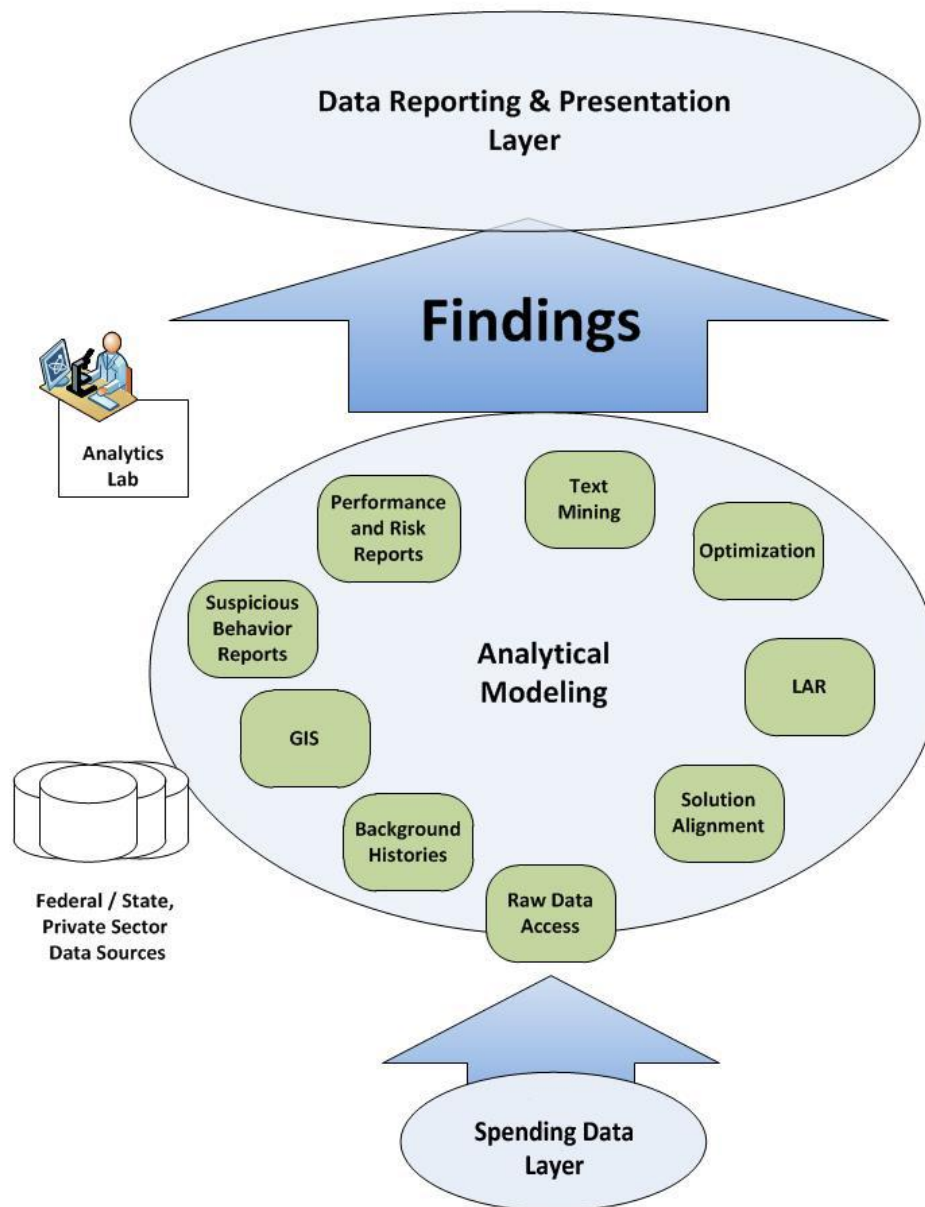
Data Reporting & Presentation Layer

Findings

Analytics Lab

Performance and Risk Reports

Text Mining

Optimization

Suspicious Behavior Reports

Analytical Modeling

LAR

GIS

Solution Alignment

Background Histories

Raw Data Access

Federal / State, Private Sector Data Sources

Spending Data Layer